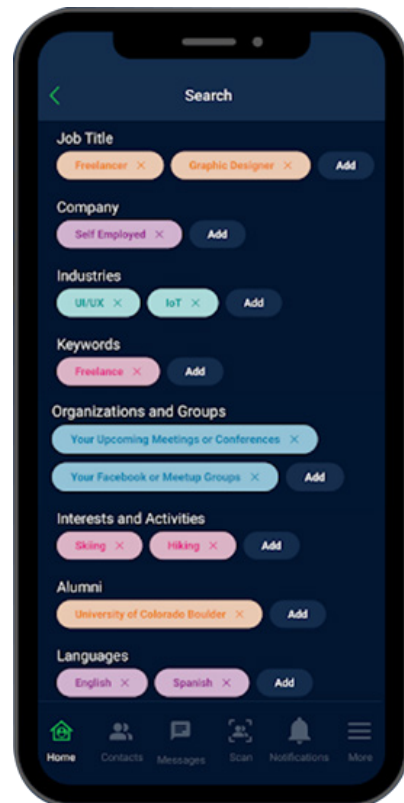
Search

Job Title
Freelancer ×
Graphic Designer ×
Add

Company
Self Employed ×
Add

Industries
UI/UX ×
IoT ×
Add

Keywords
Freelance ×
Add

Organizations and Groups
Your Upcoming Meetings or Conferences ×
Your Facebook or Meetup Groups ×
Add

Interests and Activities
Skiing ×
Hiking ×
Add

Alumni
University of Colorado Boulder ×
Add

Languages
English ×
Spanish ×
Add

Home
Contacts
Messages
Scan
Notifications
More